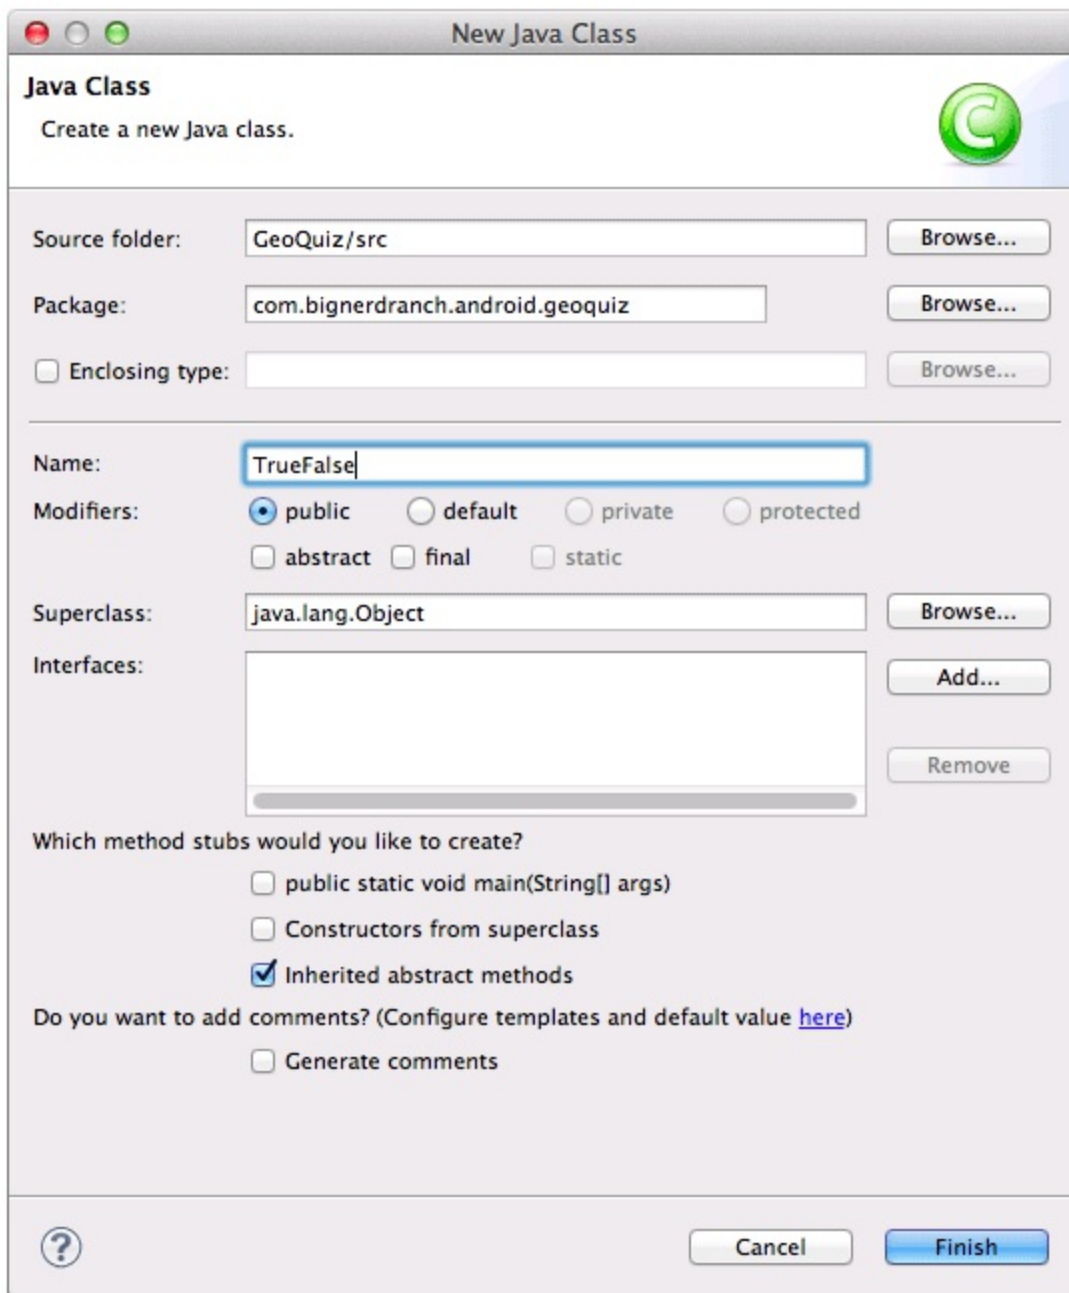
New Java Class

Java Class
Create a new Java class.

Source folder: GeoQuiz/src Browse...
Package: com.bignerdranch.android.geoquiz Browse...
Enclosing type: Browse...

Name: TrueFalse
Modifiers: public default private protected
abstract final static
Superclass: java.lang.Object Browse...
Interfaces: Add...
Remove

Which method stubs would you like to create?
public static void main(String[] args)
Constructors from superclass
Inherited abstract methods
Do you want to add comments? (Configure templates and default value here)
Generate comments

?
Cancel Finish